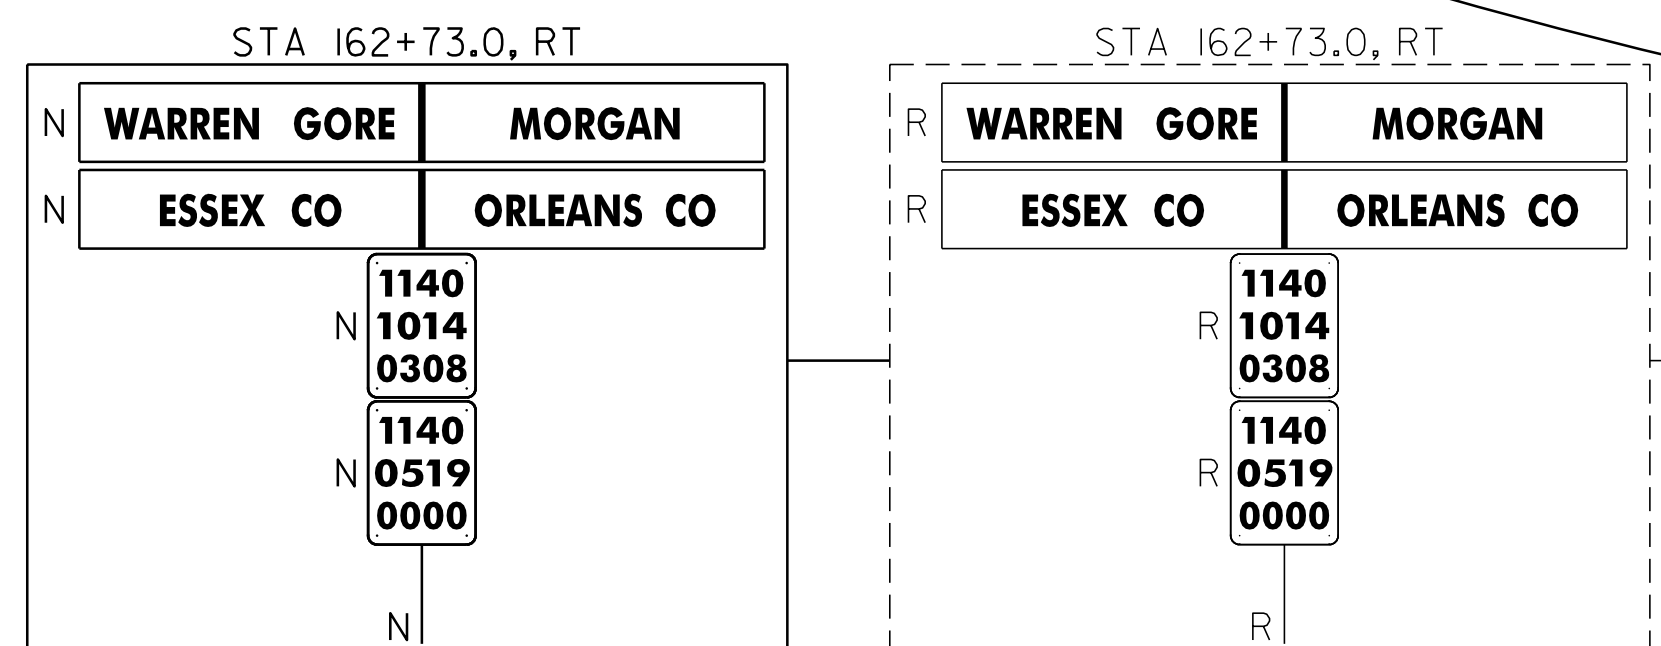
STA 162+73.0, RT

N WARREN GORE | MORGAN

N ESSEX CO | ORLEANS CO

N 1140 1014 0308

N 1140 0519 0000

N

STA 162+73.0, RT

R WARREN GORE | MORGAN

R ESSEX CO | ORLEANS CO

R 1140 1014 0308

R 1140 0519 0000

R